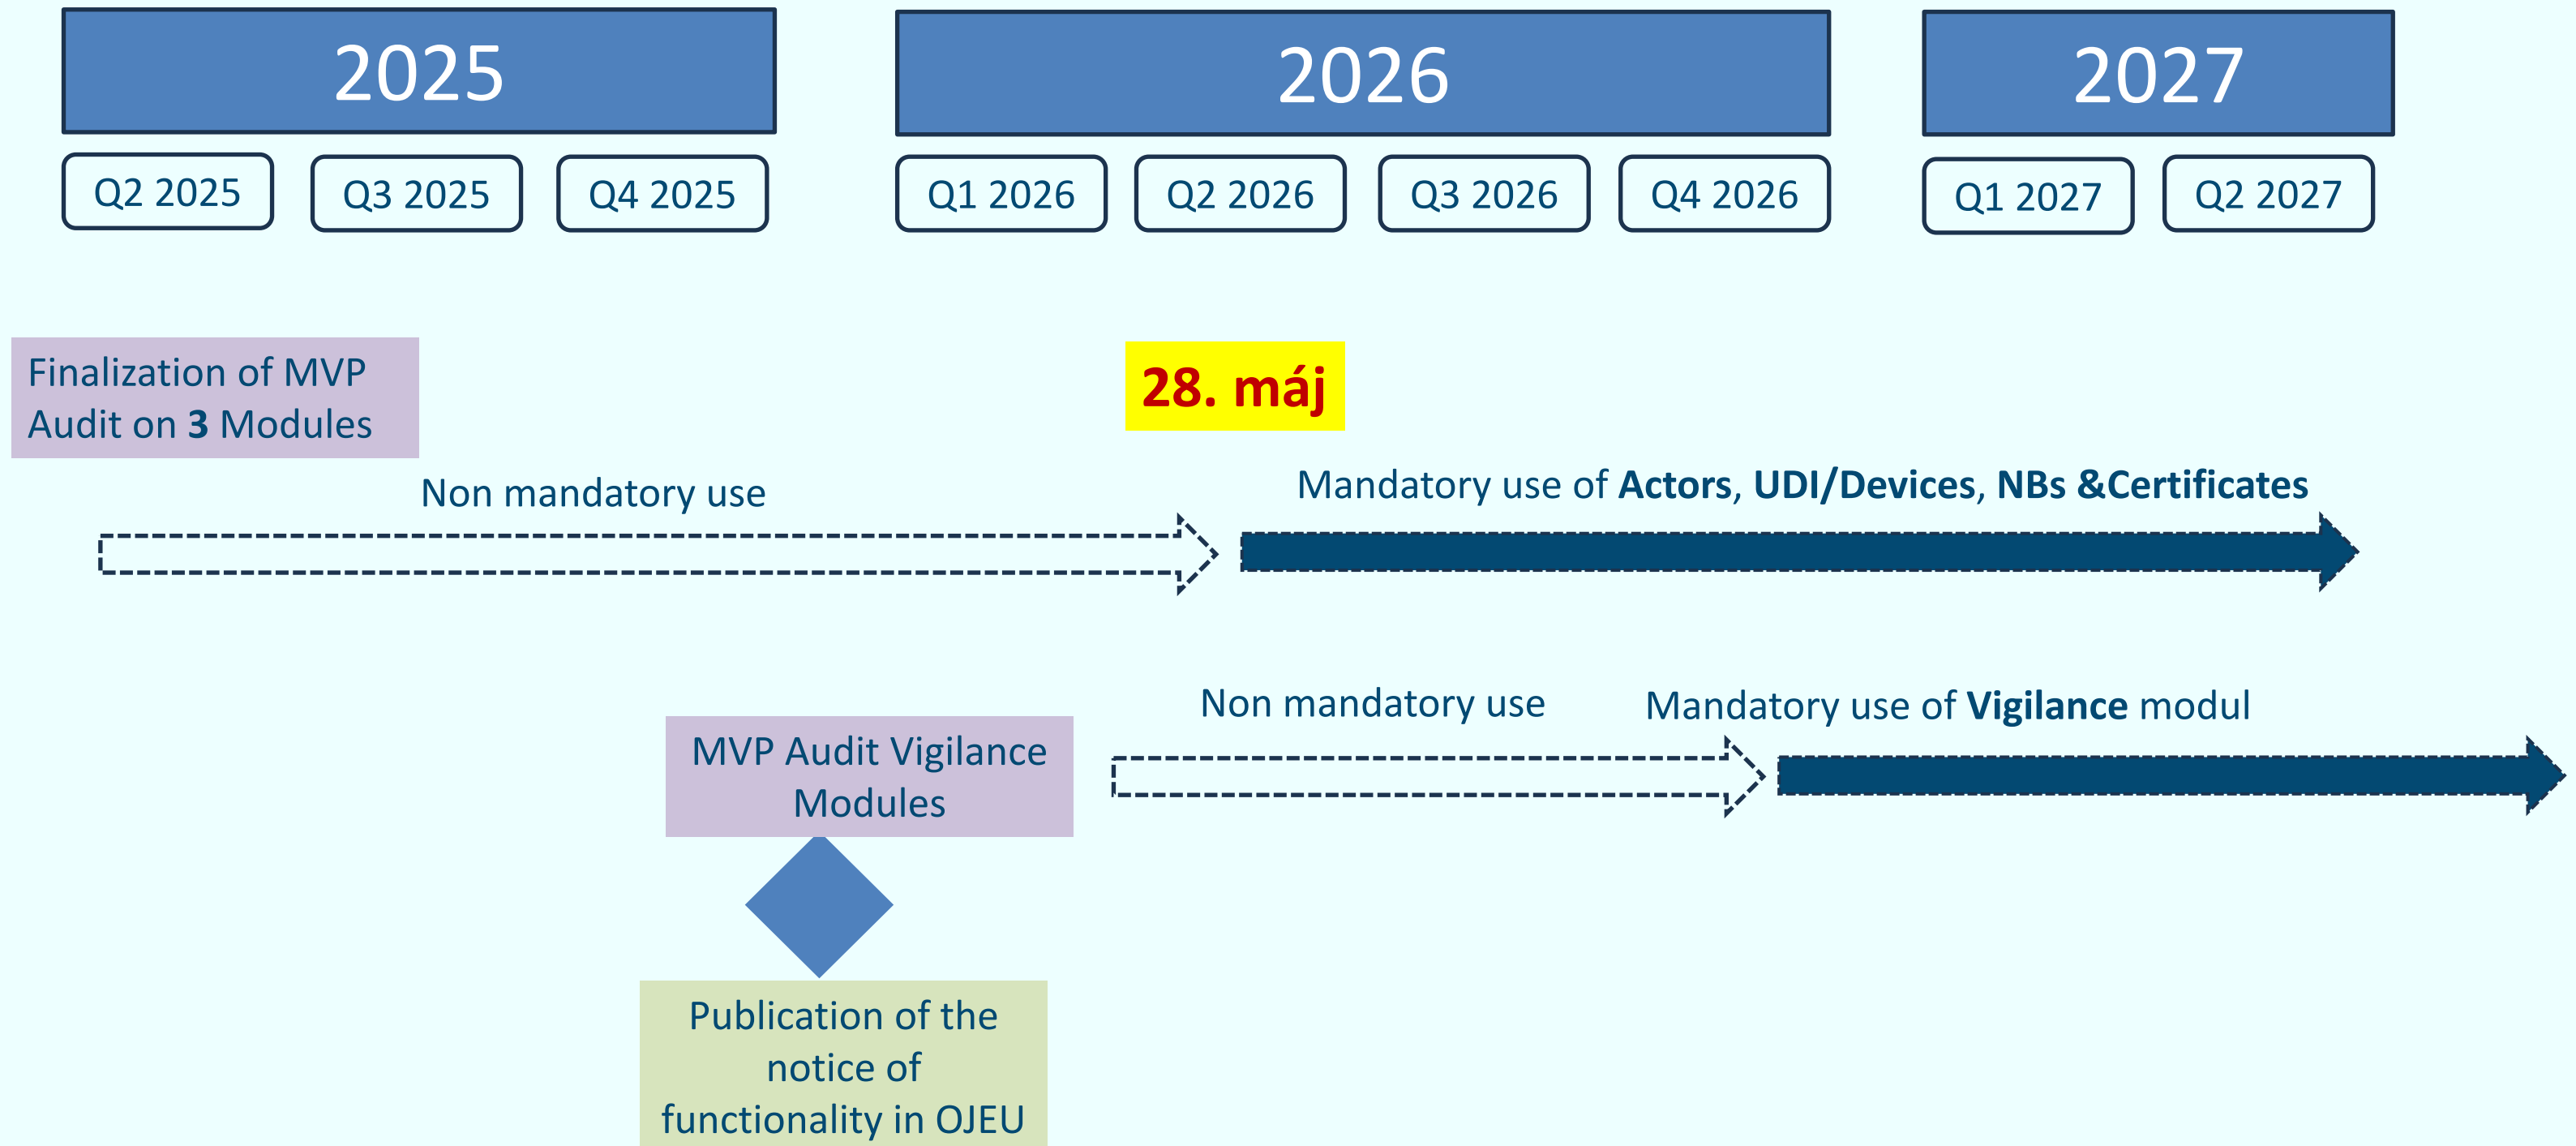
2025

2026

2027

Q2 2025

Q3 2025

Q4 2025

Q1 2026

Q2 2026

Q3 2026

Q4 2026

Q1 2027

Q2 2027

Finalization of MVP Audit on **3** Modules

**28. máj**

Non mandatory use

Mandatory use of **Actors**, **UDI/Devices**, **NBs &Certificates**

Non mandatory use

Mandatory use of **Vigilance** modul

MVP Audit Vigilance Modules

Publication of the notice of functionality in OJEU